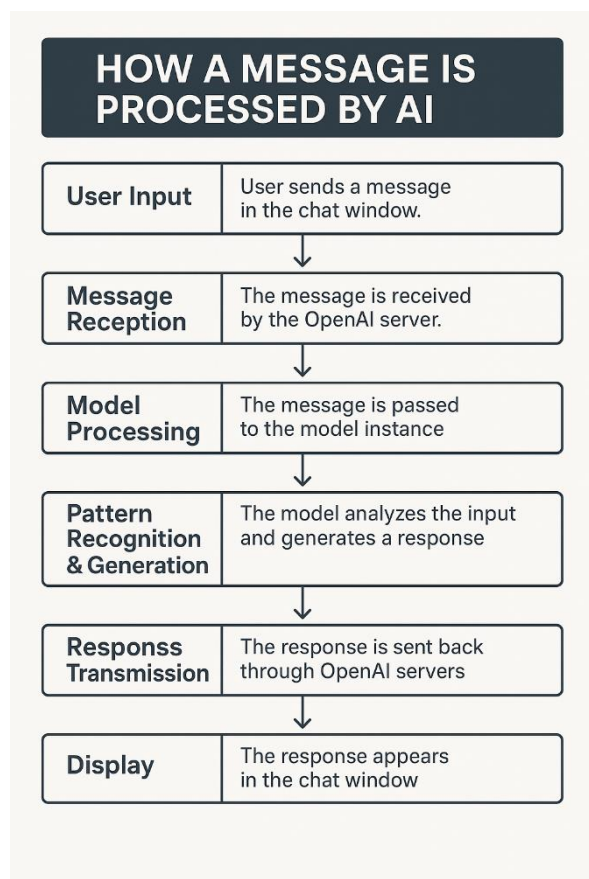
HOW A MESSAGE IS PROCESSED BY AI

| | |
|---|---|
| User Input | User sends a message in the chat window. |
| Message Reception | The message is received by the OpenAI server. |
| Model Processing | The message is passed to the model instance |
| Pattern Recognition & Generation | The model analyzes the input and generates a response |
| Responss Transmission | The response is sent back through OpenAI servers |
| Display | The response appears in the chat window |